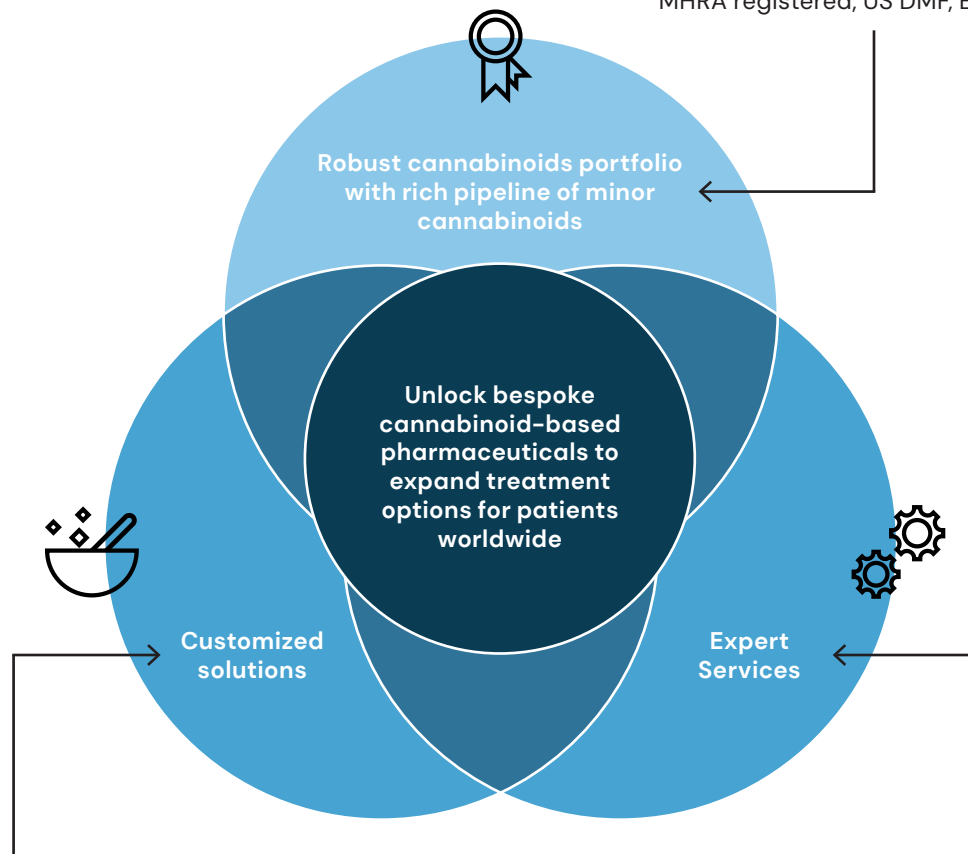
MHRA registered, US DMF, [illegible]

Robust cannabinoids portfolio with rich pipeline of minor cannabinoids

Unlock bespoke cannabinoid-based pharmaceuticals to expand treatment options for patients worldwide

Customized solutions

Expert Services